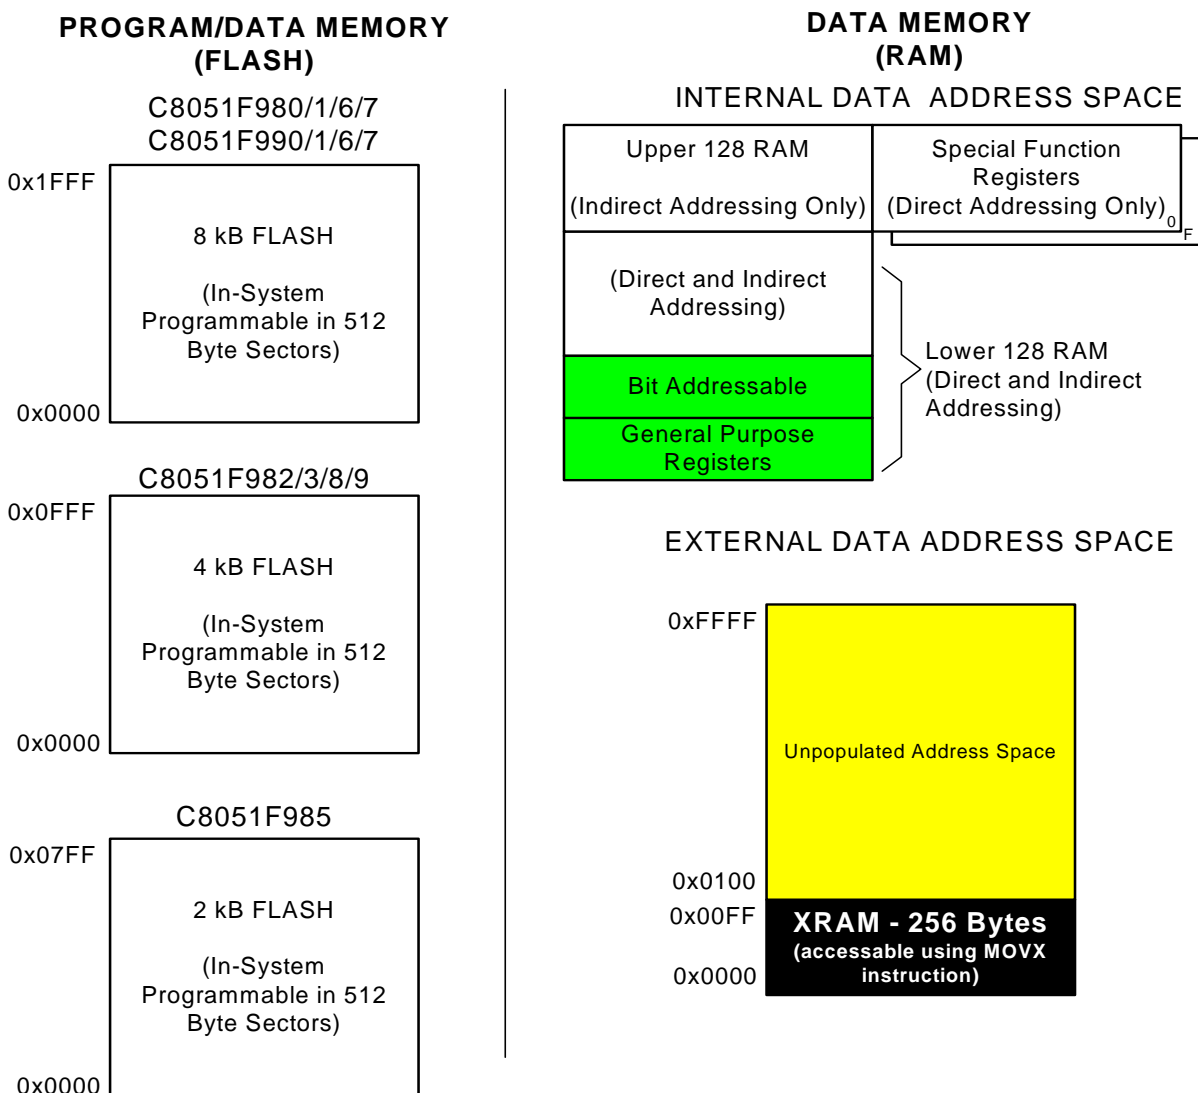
PROGRAM/DATA MEMORY
(FLASH)

C8051F980/1/6/7
C8051F990/1/6/7

0x1FFF

8 kB FLASH

(In-System Programmable in 512 Byte Sectors)

0x0000

C8051F982/3/8/9

0x0FFF

4 kB FLASH

(In-System Programmable in 512 Byte Sectors)

0x0000

C8051F985

0x07FF

2 kB FLASH

(In-System Programmable in 512 Byte Sectors)

0x0000

DATA MEMORY
(RAM)

INTERNAL DATA ADDRESS SPACE

Upper 128 RAM

(Indirect Addressing Only)

Special Function Registers
(Direct Addressing Only)

0

F

(Direct and Indirect Addressing)

Bit Addressable

General Purpose Registers

Lower 128 RAM
(Direct and Indirect Addressing)

EXTERNAL DATA ADDRESS SPACE

0xFFFF

Unpopulated Address Space

0x0100

0x00FF

XRAM - 256 Bytes
(accessable using MOVX instruction)

0x0000